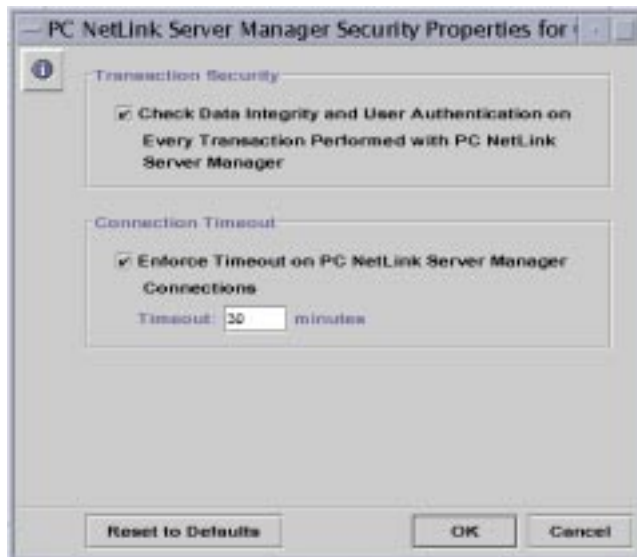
— PC NetLink Server Manager Security Properties for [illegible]

Transaction Security

✔ Check Data Integrity and User Authentication on Every Transaction Performed with PC NetLink Server Manager

Connection Timeout

✔ Enforce Timeout on PC NetLink Server Manager Connections

Timeout: 30 minutes

Reset to Defaults

OK

Cancel